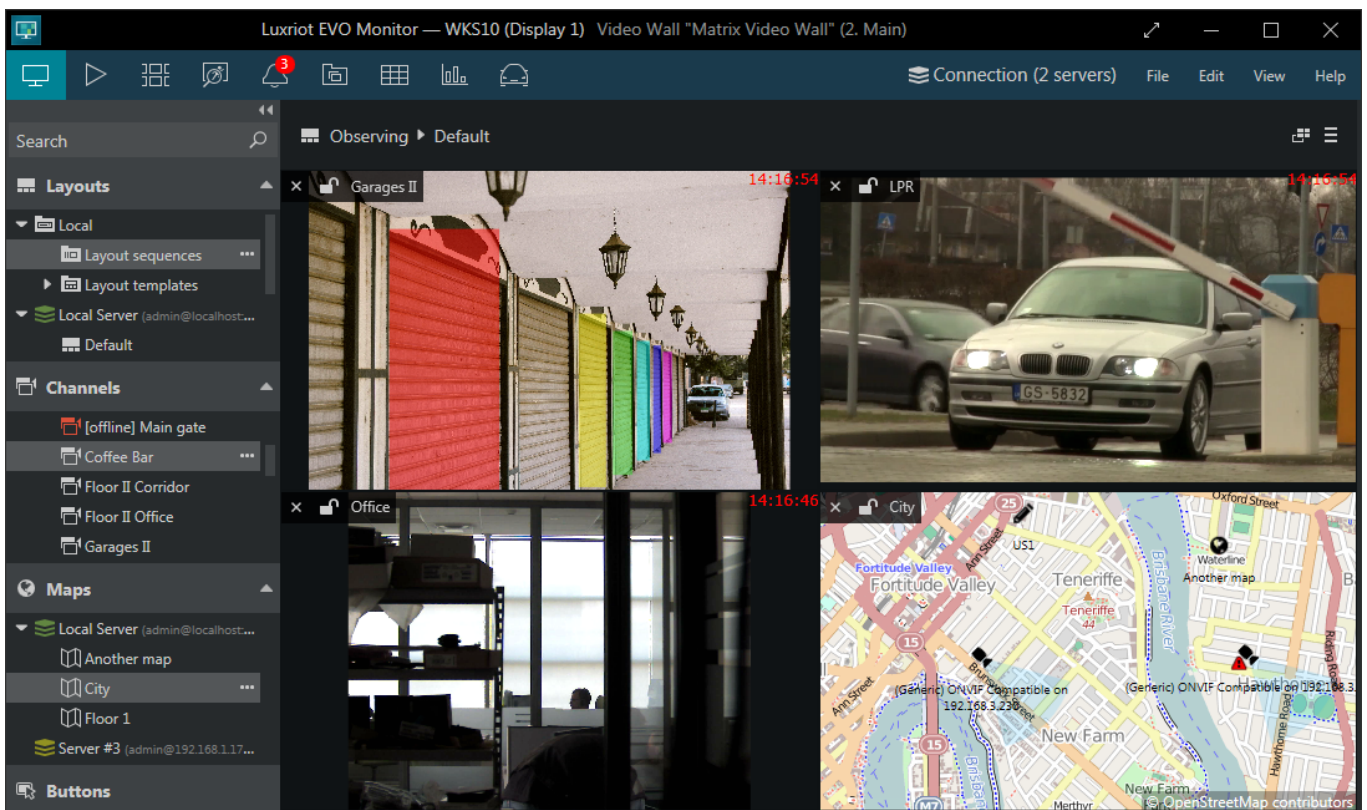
Luxriot EVO Monitor — WKS10 (Display 1) Video Wall "Matrix Video Wall" (2. Main)

3

Connection (2 servers) File Edit View Help

Search

Layouts

Local

Layout sequences

Layout templates

Local Server (admin@localhost:...

Default

Channels

[offline] Main gate

Coffee Bar

Floor II Corridor

Floor II Office

Garages II

Maps

Local Server (admin@localhost:...

Another map

City

Floor 1

Server #3 (admin@192.168.1.17...

Buttons

Observing ▸ Default

Garages II 14:16:54

LPR 14:16:54

GS-5832

Office 14:16:46

City

Oxford Street

25

US1

Waterline

Another map

Fortitude Valley

Fortitude Valley

Teneriffe

Teneriffe

44

Ann Street

Brisbane River

15

(Generic) ONVIF Compatible on 192.168.3.230

(Generic) ONVIF Compatible on 192.168.3.

Ann Street

New Farm

New Farm

Hawthorne Road

Merthyr

M7

© OpenStreetMap contributors